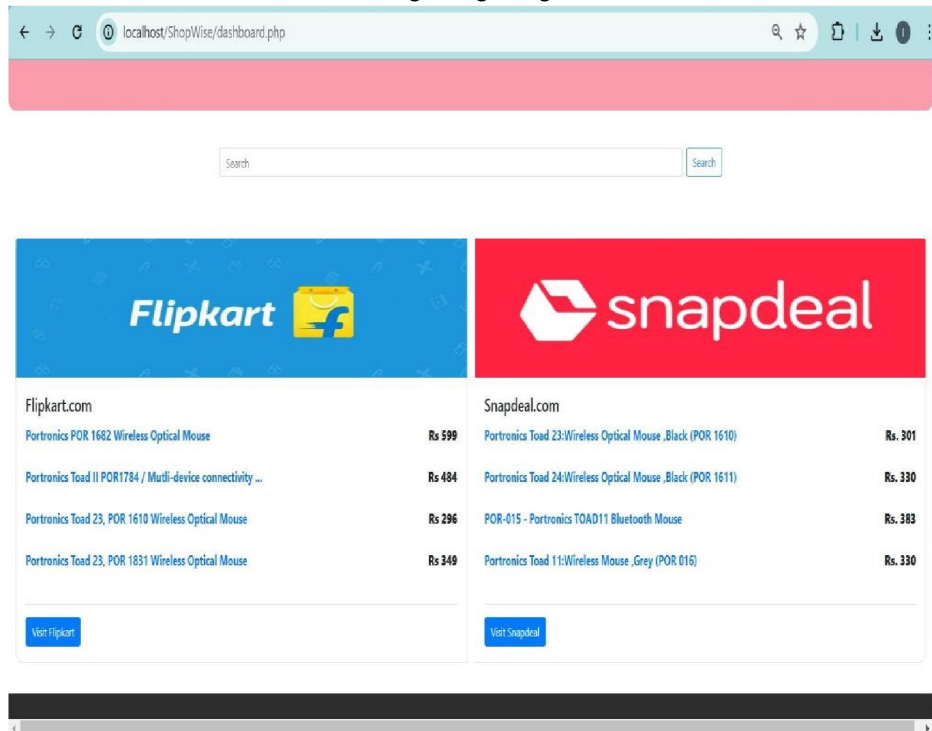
localhost/ShopWise/dashboard.php

Search

Search

Flipkart

snapdeal

Flipkart.com

| | |
|---|---|
| Portronics POR 1682 Wireless Optical Mouse | Rs 599 |
| Portronics Toad II POR1784 / Mutli-device connectivity ... | Rs 484 |
| Portronics Toad 23, POR 1610 Wireless Optical Mouse | Rs 296 |
| Portronics Toad 23, POR 1831 Wireless Optical Mouse | Rs 349 |

Visit Flipkart

Snapdeal.com

| | |
|---|---|
| Portronics Toad 23:Wireless Optical Mouse ,Black (POR 1610) | Rs. 301 |
| Portronics Toad 24:Wireless Optical Mouse ,Black (POR 1611) | Rs. 330 |
| POR-015 - Portronics TOAD11 Bluetooth Mouse | Rs. 383 |
| Portronics Toad 11:Wireless Mouse ,Grey (POR 016) | Rs. 330 |

Visit Snapdeal